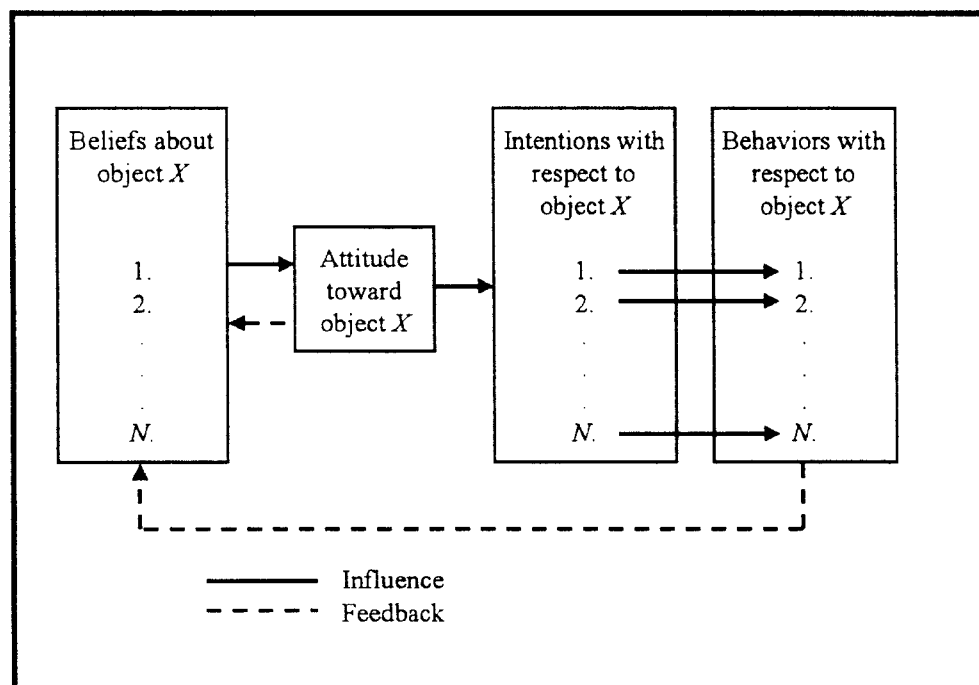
Beliefs about object $X$

1.
2.
.
.
.
$N$.

Attitude toward object $X$

Intentions with respect to object $X$

1.
2.
.
.
$N$.

Behaviors with respect to object $X$

1.
2.
.
.
.
$N$.

Influence
Feedback